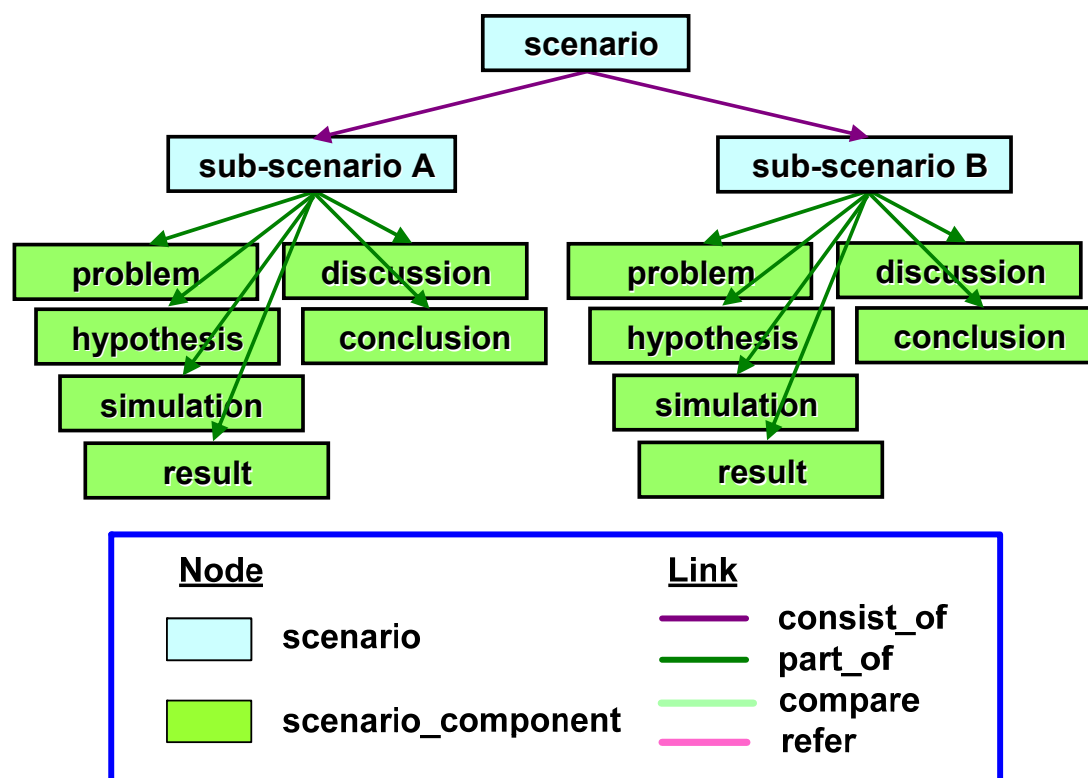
scenario

sub-scenario A

sub-scenario B

problem

discussion

hypothesis

conclusion

simulation

result

problem

discussion

hypothesis

conclusion

simulation

result

Node

scenario

scenario_component

Link

consist_of

part_of

compare

refer